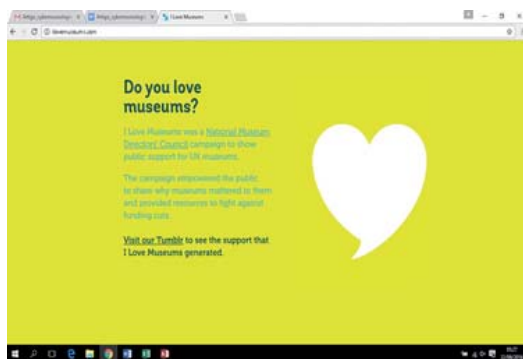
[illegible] | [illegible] | I Love Museums

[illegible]

Do you love museums?

I Love Museums was a National Museum Directors' Council campaign to show public support for UK museums.

The campaign empowered the public to share why museums mattered to them and provided resources to fight against funding cuts.

Visit our Tumblr to see the support that I Love Museums generated.